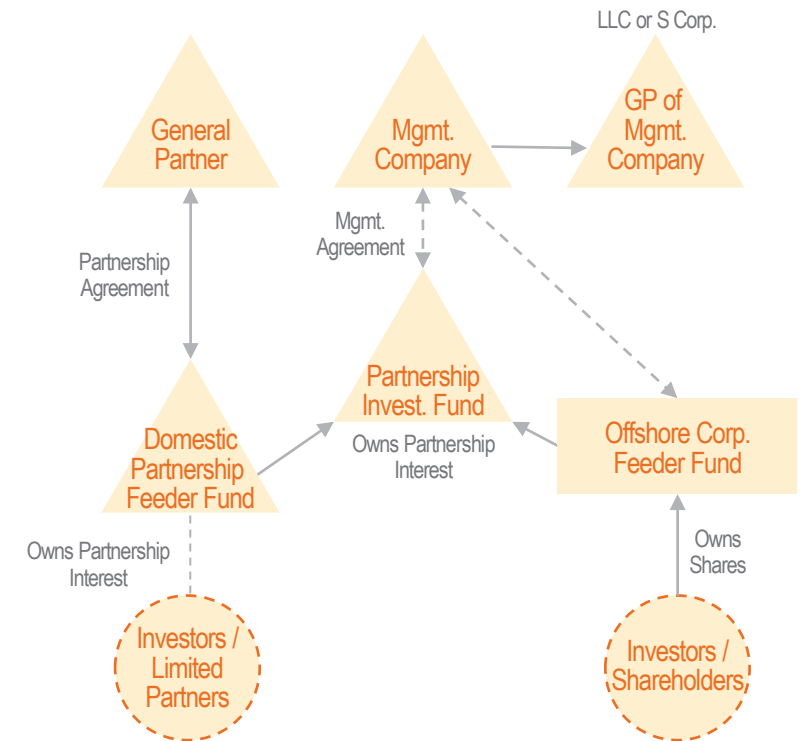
LLC or S Corp.

General Partner

Mgmt. Company

GP of Mgmt. Company

Mgmt. Agreement

Partnership Agreement

Partnership Invest. Fund

Owns Partnership Interest

Domestic Partnership Feeder Fund

Offshore Corp. Feeder Fund

Owns Partnership Interest

Owns Shares

Investors / Limited Partners

Investors / Shareholders